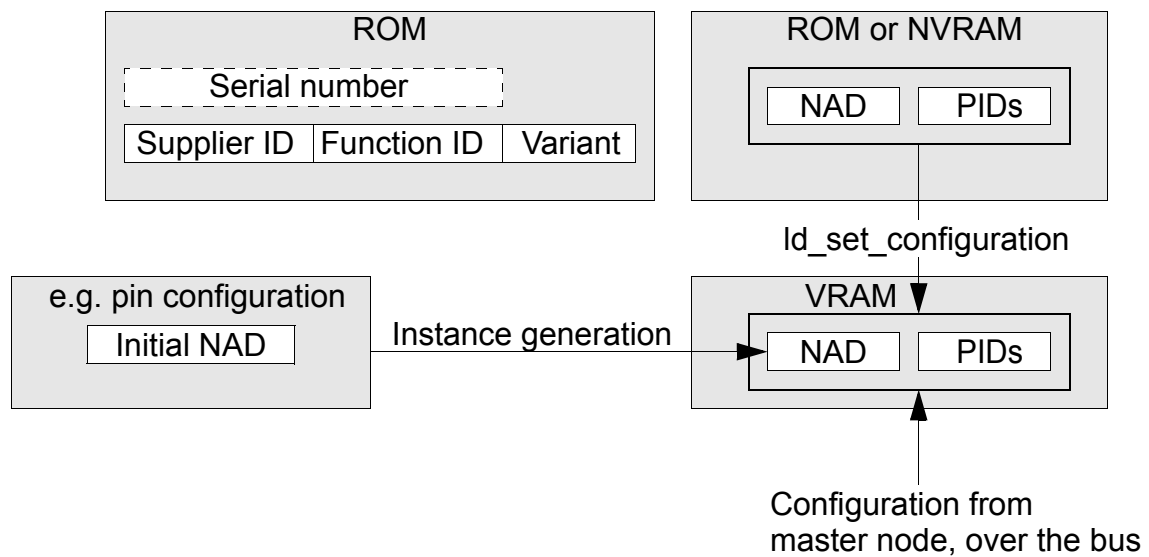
ROM

Serial number

Supplier ID | Function ID | Variant

ROM or NVRAM

NAD | PIDs

ld_set_configuration

e.g. pin configuration

Initial NAD

Instance generation

VRAM

NAD | PIDs

Configuration from master node, over the bus